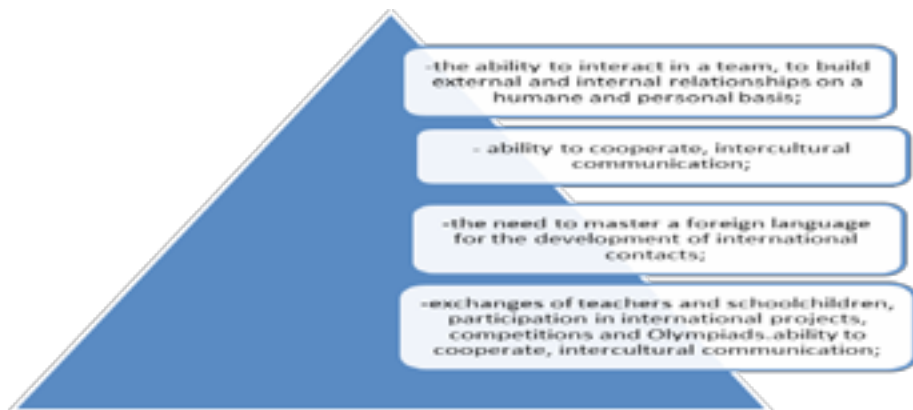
-the ability to interact in a team, to build external and internal relationships on a humane and personal basis;

- ability to cooperate, intercultural communication;

-the need to master a foreign language for the development of international contacts;

-exchanges of teachers and schoolchildren, participation in international projects, competitions and Olympiads.ability to cooperate, intercultural communication;